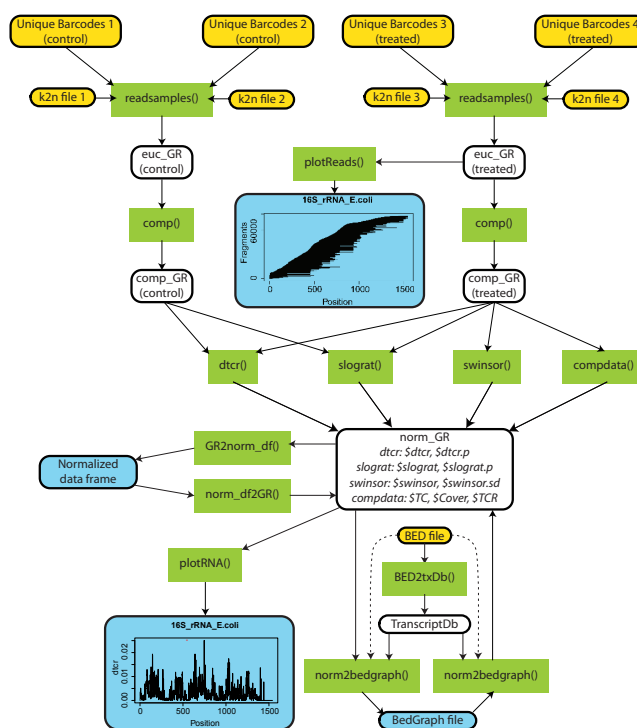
Unique Barcodes 1
(control)

Unique Barcodes 2
(control)

Unique Barcodes 3
(treated)

Unique Barcodes 4
(treated)

k2n file 1

readsamples()

k2n file 2

k2n file 3

readsamples()

k2n file 4

euc_GR
(control)

plotReads()

euc_GR
(treated)

16S_rRNA_E.coli

Fragments

60000

0

0

500

1000

1500

Position

comp()

comp()

comp_GR
(control)

comp_GR
(treated)

dtcr()

slograt()

swinsor()

compdata()

GR2norm_df()

norm_GR
dtcr: $dtcr, $dtcr.p
slograt: $slograt, $slograt.p
swinsor: $swinsor, $swinsor.sd
compdata: $TC, $Cover, $TCR

Normalized
data frame

norm_df2GR()

BED file

plotRNA()

BED2txDb()

TranscriptDb

16S_rRNA_E.coli

dtcr

0.02

0.01

0.00

0

500

1000

1500

Position

norm2bedgraph()

norm2bedgraph()

BedGraph file